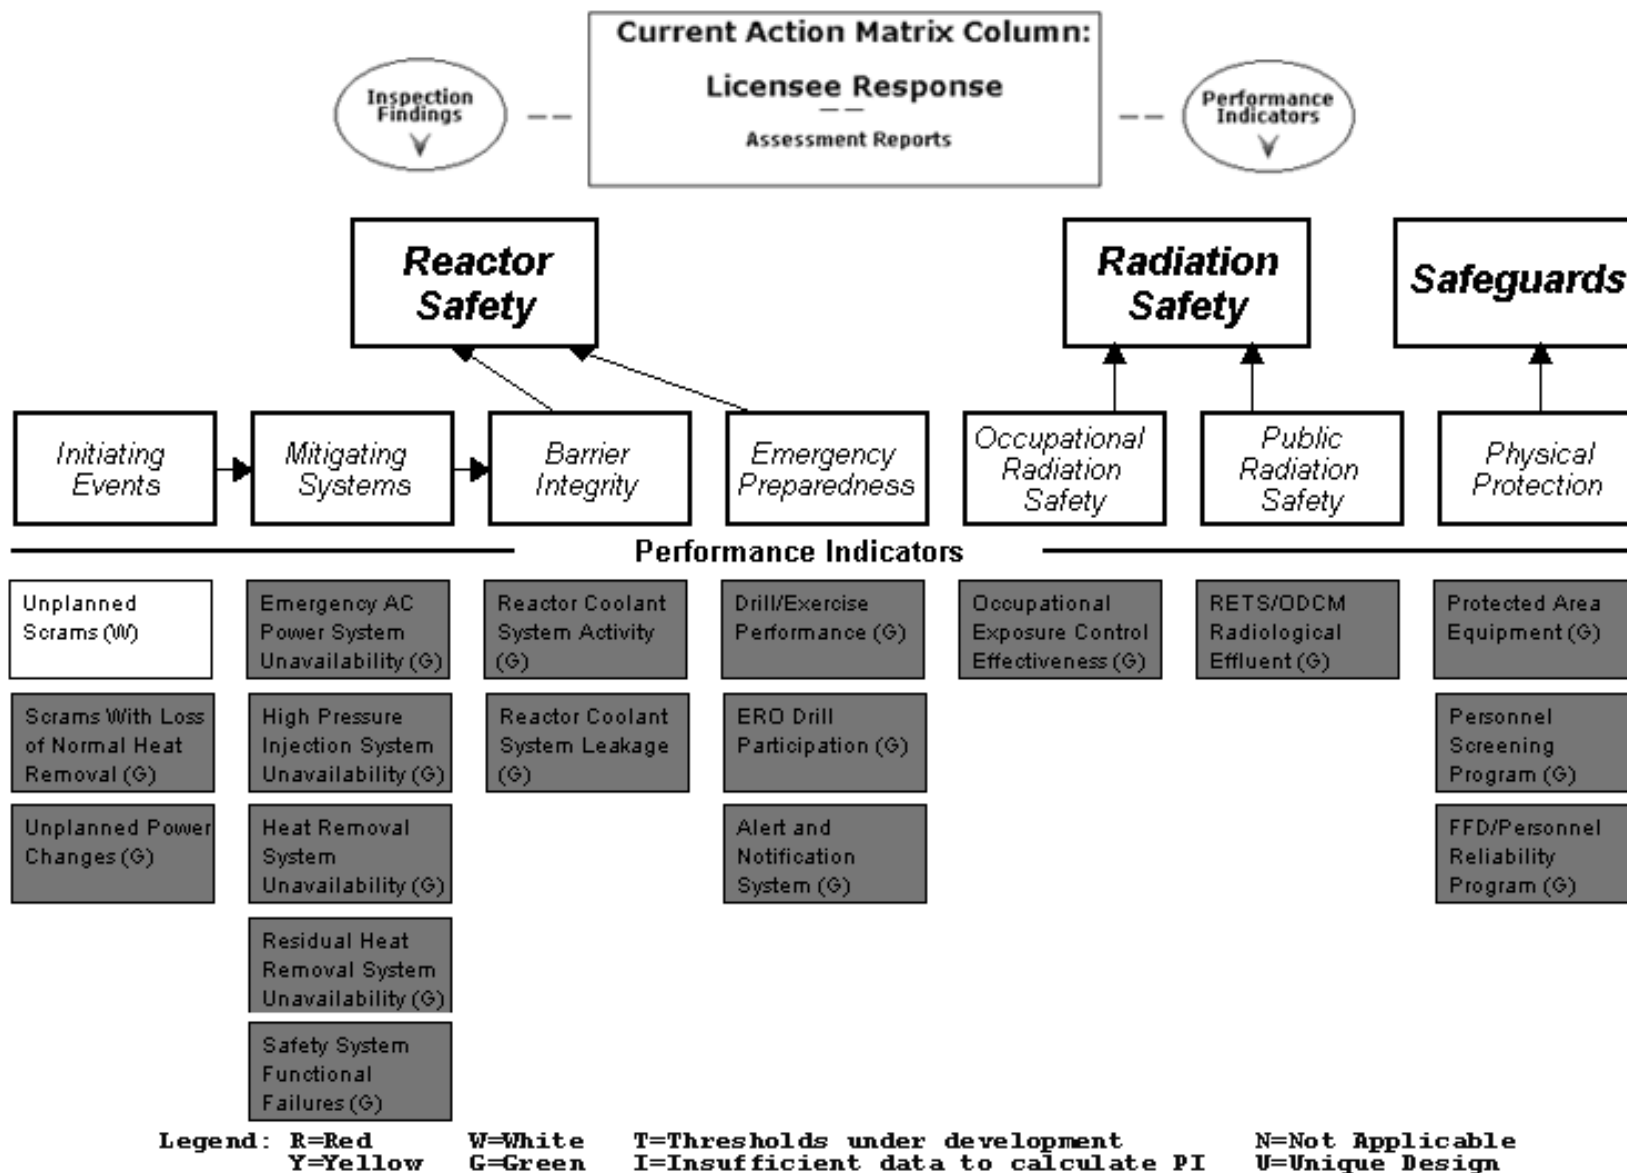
Inspection Findings

Current Action Matrix Column:

Licensee Response

Assessment Reports

Performance Indicators

Reactor Safety

Radiation Safety

Safeguards

Initiating Events

Mitigating Systems

Barrier Integrity

Emergency Preparedness

Occupational Radiation Safety

Public Radiation Safety

Physical Protection

Performance Indicators

Unplanned Scrams (W)

Scrams With Loss of Normal Heat Removal (G)

Unplanned Power Changes (G)

Emergency AC Power System Unavailability (G)

High Pressure Injection System Unavailability (G)

Heat Removal System Unavailability (G)

Residual Heat Removal System Unavailability (G)

Safety System Functional Failures (G)

Reactor Coolant System Activity (G)

Reactor Coolant System Leakage (G)

Drill/Exercise Performance (G)

ERO Drill Participation (G)

Alert and Notification System (G)

Occupational Exposure Control Effectiveness (G)

RETS/ODCM Radiological Effluent (G)

Protected Area Equipment (G)

Personnel Screening Program (G)

FFD/Personnel Reliability Program (G)

Legend: R=Red W=White T=Thresholds under development N=Not Applicable
Y=Yellow G=Green I=Insufficient data to calculate PI U=Unique Design